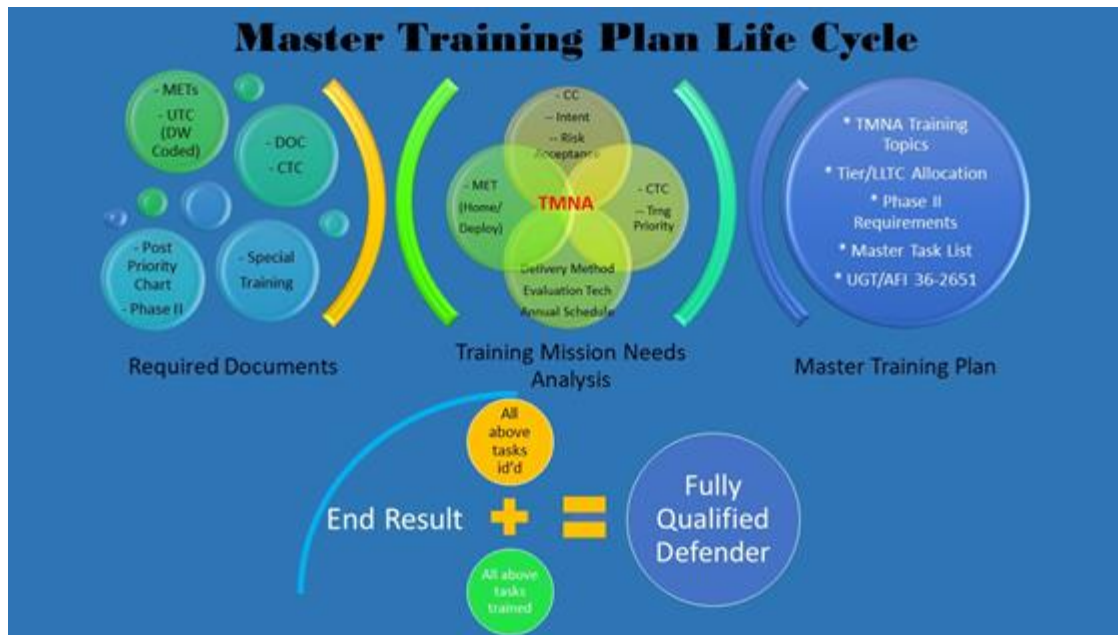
Master Training Plan Life Cycle

- METs
- UTC (DW Coded)

- DOC
- CTC

- Post Priority Chart
- Phase II

- Special Training

Required Documents

- CC
-- Intent
-- Risk Acceptance

- MET (Home/ Deploy)

TMNA

- CTC
-- Trng Priority

Delivery Method
Evaluation Tech
Annual Schedule

Training Mission Needs Analysis

• TMNA Training Topics
• Tier/LLTC Allocation
• Phase II Requirements
• Master Task List
• UGT/AFI 36-2651

Master Training Plan

All above tasks id'd

End Result

All above tasks trained

Fully Qualified Defender